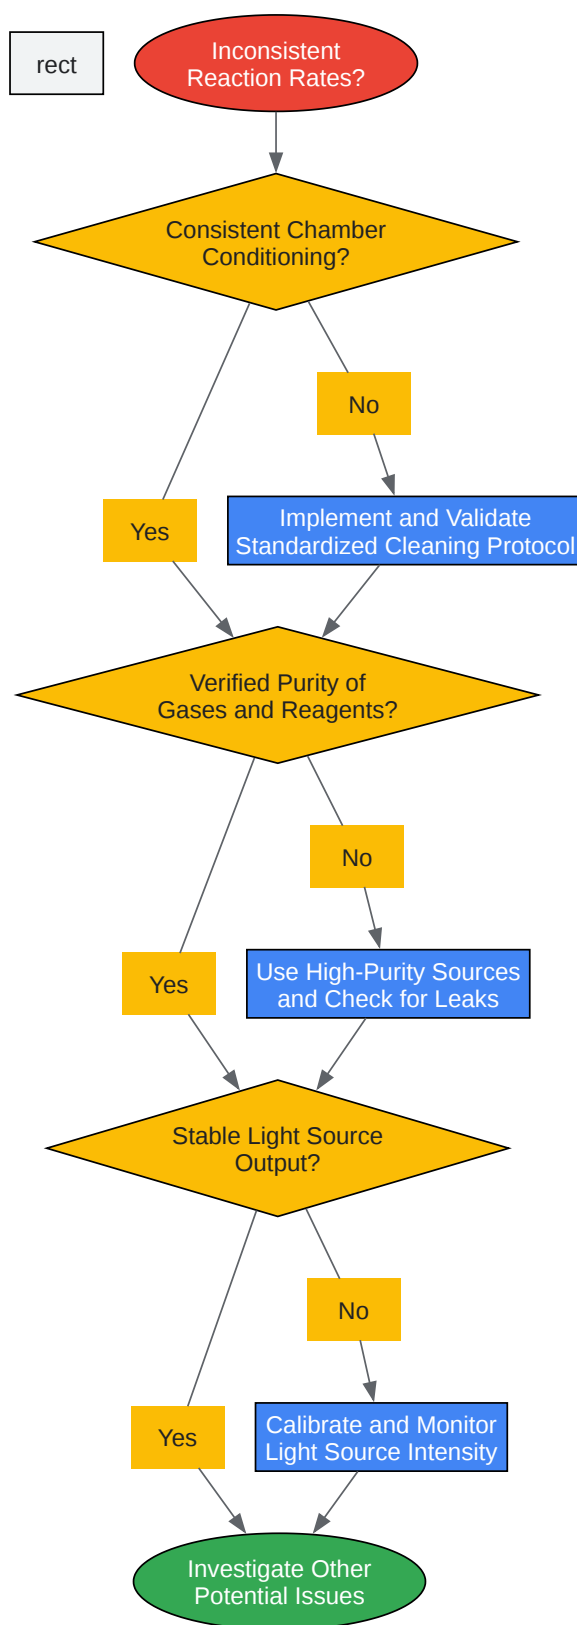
rect

Inconsistent Reaction Rates?

Consistent Chamber Conditioning?

No

Yes

Implement and Validate Standardized Cleaning Protocol

Verified Purity of Gases and Reagents?

No

Yes

Use High-Purity Sources and Check for Leaks

Stable Light Source Output?

No

Yes

Calibrate and Monitor Light Source Intensity

Investigate Other Potential Issues